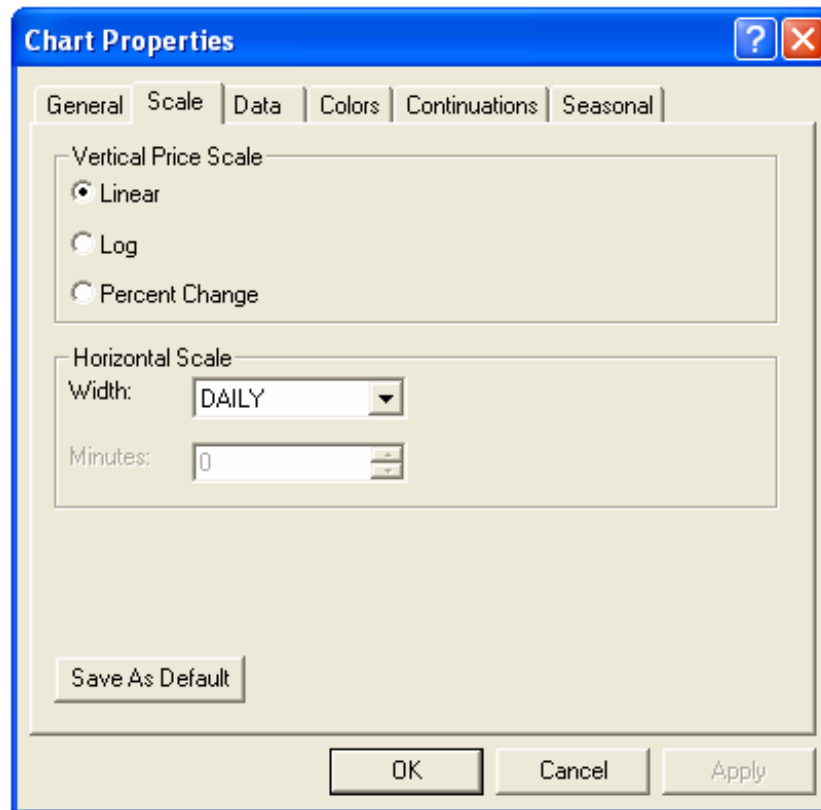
Chart Properties

?

General | Scale | Data | Colors | Continuations | Seasonal

Vertical Price Scale
Linear
Log
Percent Change

Horizontal Scale
Width: DAILY
Minutes: 0

Save As Default

OK
Cancel
Apply